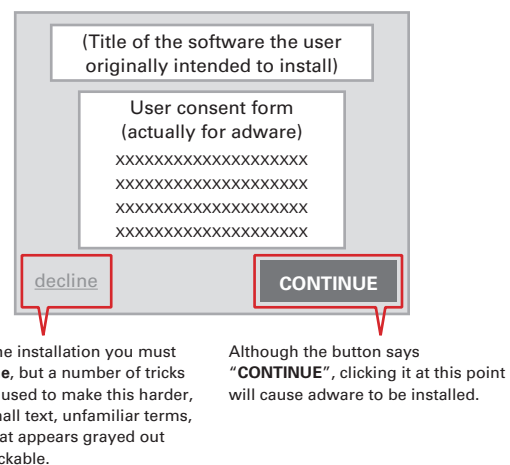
(Title of the software the user originally intended to install)

User consent form (actually for adware)

xxxxxxxxxxxxxxxxxxxx
xxxxxxxxxxxxxxxxxxxx
xxxxxxxxxxxxxxxxxxxx
xxxxxxxxxxxxxxxxxxxx

decline

CONTINUE

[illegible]he installation you must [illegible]e, but a number of tricks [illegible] used to make this harder, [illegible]all text, unfamiliar terms, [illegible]at appears grayed out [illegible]ckable.

Although the button says "CONTINUE", clicking it at this point will cause adware to be installed.